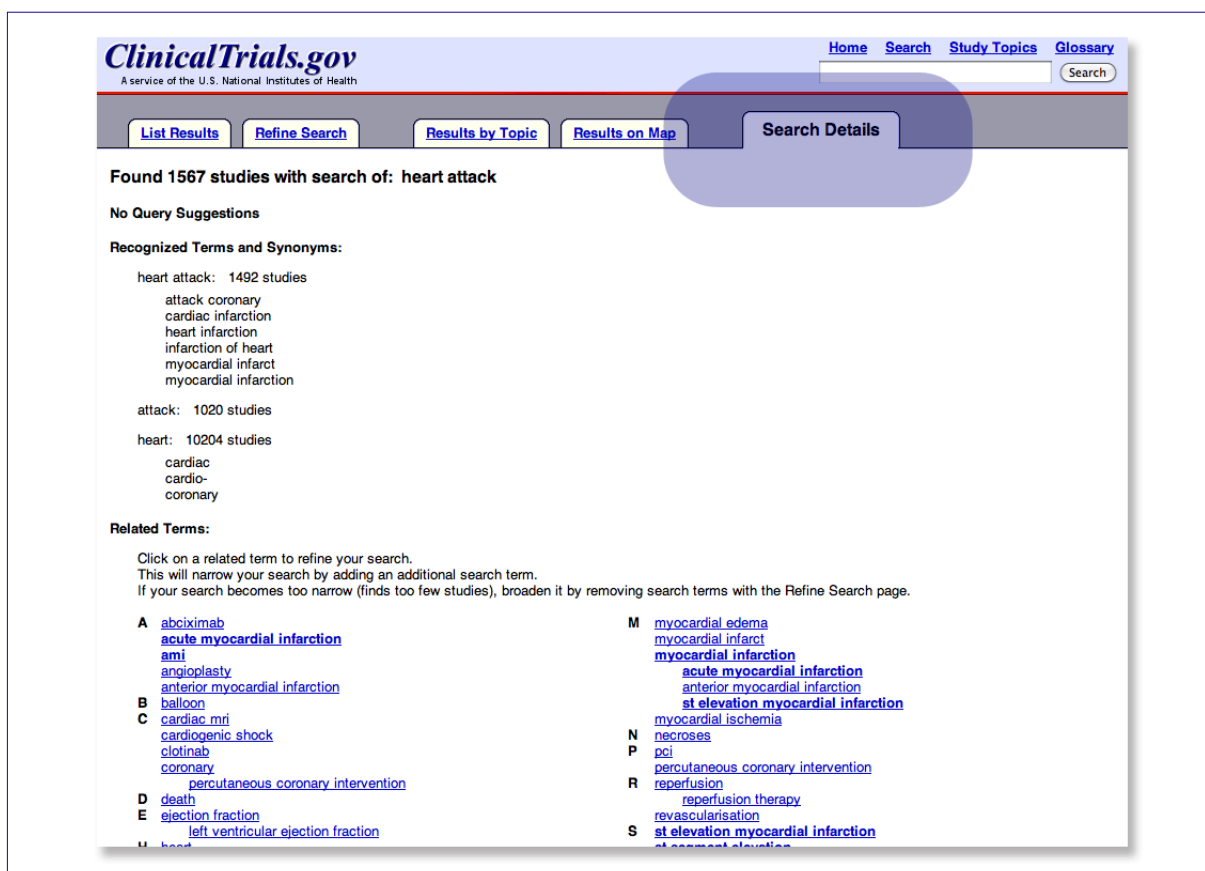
ClinicalTrials.gov
A service of the U.S. National Institutes of Health

Home Search Study Topics Glossary

Search

List Results Refine Search Results by Topic Results on Map Search Details

Found 1567 studies with search of: heart attack

No Query Suggestions

Recognized Terms and Synonyms:

heart attack: 1492 studies

attack coronary
cardiac infarction
heart infarction
infarction of heart
myocardial infarct
myocardial infarction

attack: 1020 studies

heart: 10204 studies

cardiac
cardio-
coronary

Related Terms:

Click on a related term to refine your search.
This will narrow your search by adding an additional search term.
If your search becomes too narrow (finds too few studies), broaden it by removing search terms with the Refine Search page.

A abciximab
acute myocardial infarction
ami
angioplasty
anterior myocardial infarction
B balloon
C cardiac mri
cardiogenic shock
clotinab
coronary
percutaneous coronary intervention
D death
E ejection fraction
left ventricular ejection fraction
H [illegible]

M myocardial edema
myocardial infarct
myocardial infarction
acute myocardial infarction
anterior myocardial infarction
st elevation myocardial infarction
myocardial ischemia
N necroses
P pci
percutaneous coronary intervention
R reperfusion
reperfusion therapy
revascularisation
S st elevation myocardial infarction
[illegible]